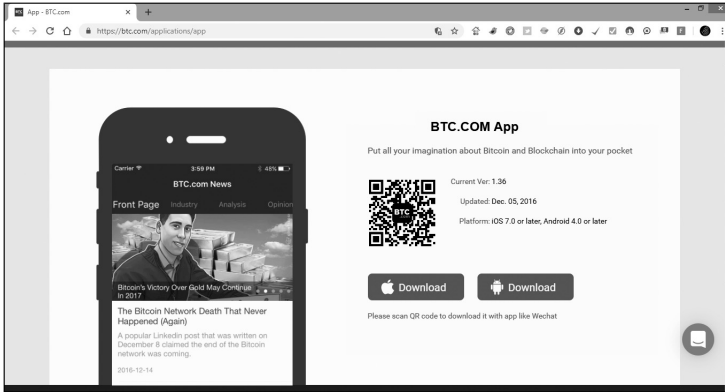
App - BTC.com

https://btc.com/applications/app

Carrier 3:59 PM 45%

BTC.com News

Front Page Industry Analysis Opinion

Bitcoin's Victory Over Gold May Continue in 2017

The Bitcoin Network Death That Never Happened (Again)

A popular LinkedIn post that was written on December 8 claimed the end of the Bitcoin network was coming.

2016-12-14

BTC.COM App

Put all your imagination about Bitcoin and Blockchain into your pocket

BTC

Current Ver: 1.36

Updated: Dec. 05, 2016

Platform: iOS 7.0 or later, Android 4.0 or later

Download

Download

Please scan QR code to download it with app like Wechat